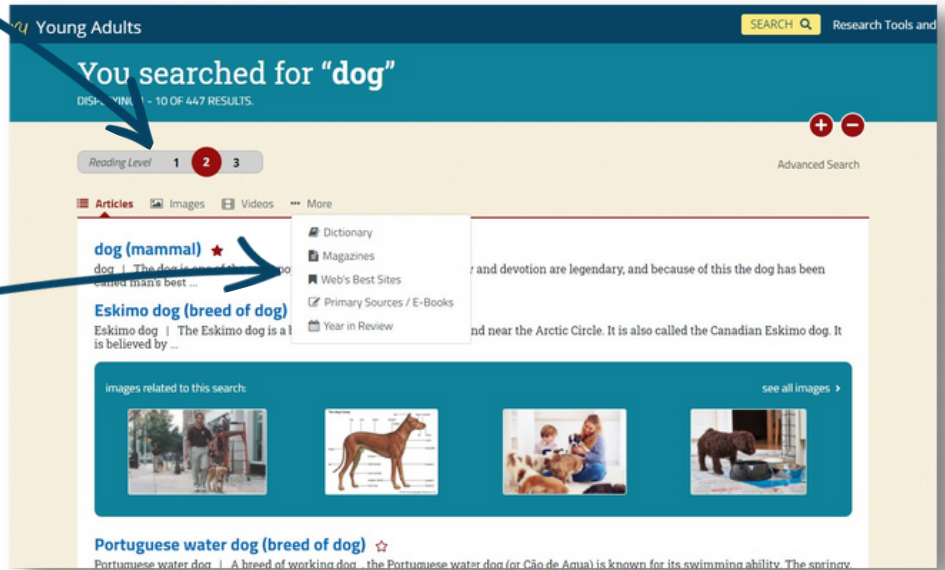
Young Adults

SEARCH

Research Tools and

You searched for “dog”

DISPLAYING 1 - 10 OF 447 RESULTS.

Reading Level 1 2 3

Advanced Search

Articles Images Videos More

Dictionary
Magazines
Web's Best Sites
Primary Sources / E-Books
Year in Review

dog (mammal)

dog | The dog is one of the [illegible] y and devotion are legendary, and because of this the dog has been called man's best ...

Eskimo dog (breed of dog)

Eskimo dog | The Eskimo dog is a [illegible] nd near the Arctic Circle. It is also called the Canadian Eskimo dog. It is believed by ...

images related to this search:

see all images

Portuguese water dog (breed of dog)

Portuguese water dog | A breed of working dog , the Portuguese water dog (or Cão de Água) is known for its swimming ability. The springy,